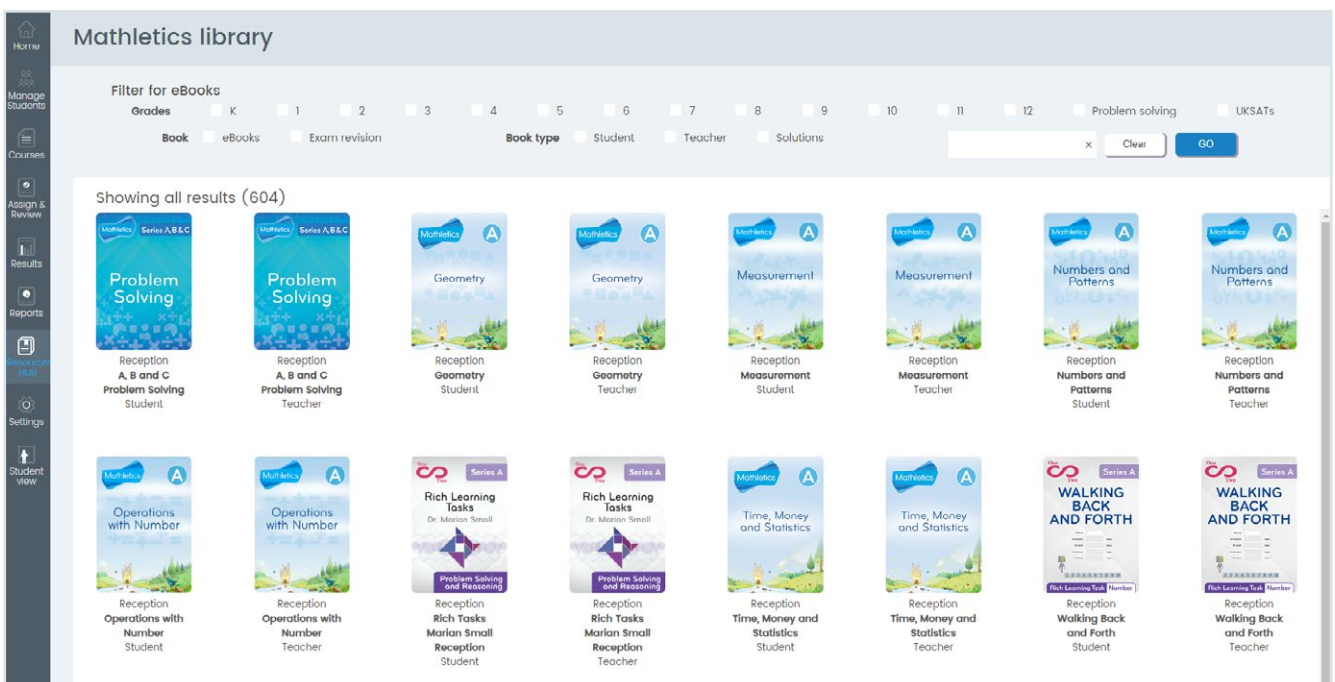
Home
Manage Students
Courses
Assign & Review
Results
Reports
Resource HUB
Settings
Student view

Mathletics library

Filter for eBooks
Grades K 1 2 3 4 5 6 7 8 9 10 11 12 Problem solving UKSATs
Book eBooks Exam revision Book type Student Teacher Solutions
× Clear GO

Showing all results (604)

Mathletics Series A,B&C
Problem Solving
Reception
A, B and C Problem Solving
Student

Mathletics Series A,B&C
Problem Solving
Reception
A, B and C Problem Solving
Teacher

Mathletics A
Geometry
Reception
Geometry
Student

Mathletics A
Geometry
Reception
Geometry
Teacher

Mathletics A
Measurement
Reception
Measurement
Student

Mathletics A
Measurement
Reception
Measurement
Teacher

Mathletics A
Numbers and Patterns
Reception
Numbers and Patterns
Student

Mathletics A
Numbers and Patterns
Reception
Numbers and Patterns
Teacher

Mathletics A
Operations with Number
Reception
Operations with Number
Student

Mathletics A
Operations with Number
Reception
Operations with Number
Teacher

Series A
Rich Learning Tasks
Dr. Marian Small
Problem Solving and Reasoning
Reception
Rich Tasks Marian Small Reception
Student

Series A
Rich Learning Tasks
Dr. Marian Small
Problem Solving and Reasoning
Reception
Rich Tasks Marian Small Reception
Teacher

Mathletics A
Time, Money and Statistics
Reception
Time, Money and Statistics
Student

Mathletics A
Time, Money and Statistics
Reception
Time, Money and Statistics
Teacher

Series A
WALKING BACK AND FORTH
Rich Learning Task Number
Reception
Walking Back and Forth
Student

Series A
WALKING BACK AND FORTH
Rich Learning Task Number
Reception
Walking Back and Forth
Teacher